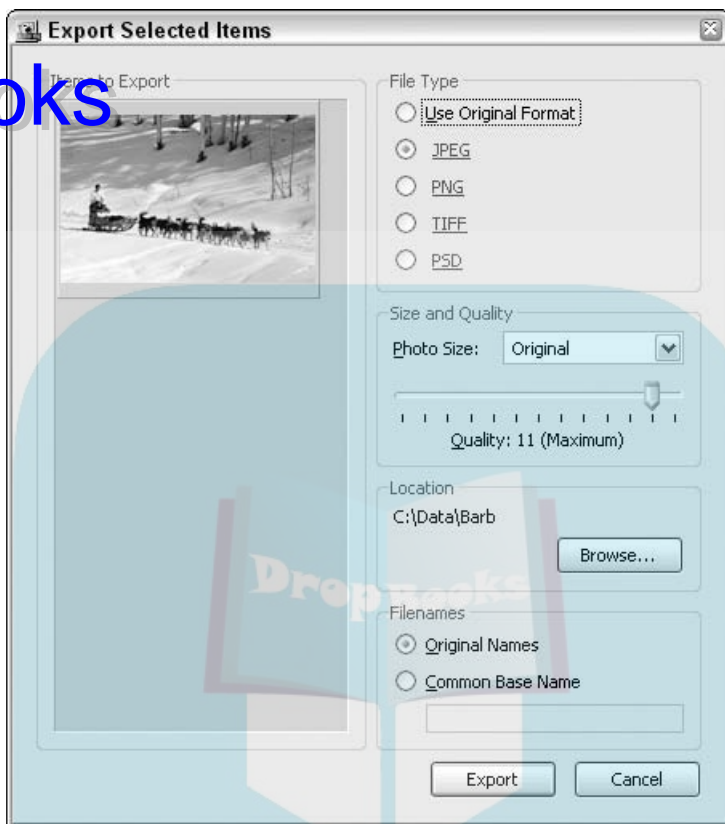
Export Selected Items

oks

Items to Export

File Type

Use Original Format

JPEG

PNG

TIFF

PSD

Size and Quality

Photo Size: Original

Quality: 11 (Maximum)

Location

C:\Data\Barb

Browse...

Filenames

Original Names

Common Base Name

Export

Cancel

DropBooks